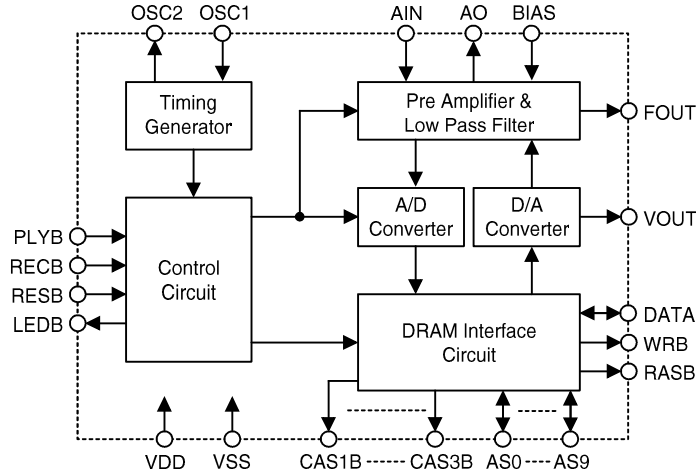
OSC2 OSC1 AIN AO BIAS

Timing Generator

Pre Amplifier & Low Pass Filter

FOUT

A/D Converter

D/A Converter

VOUT

PLYB
RECB
RESB
LEDB

Control Circuit

DRAM Interface Circuit

DATA
WRB
RASB

VDD VSS CAS1B ------ CAS3B AS0 ----- AS9